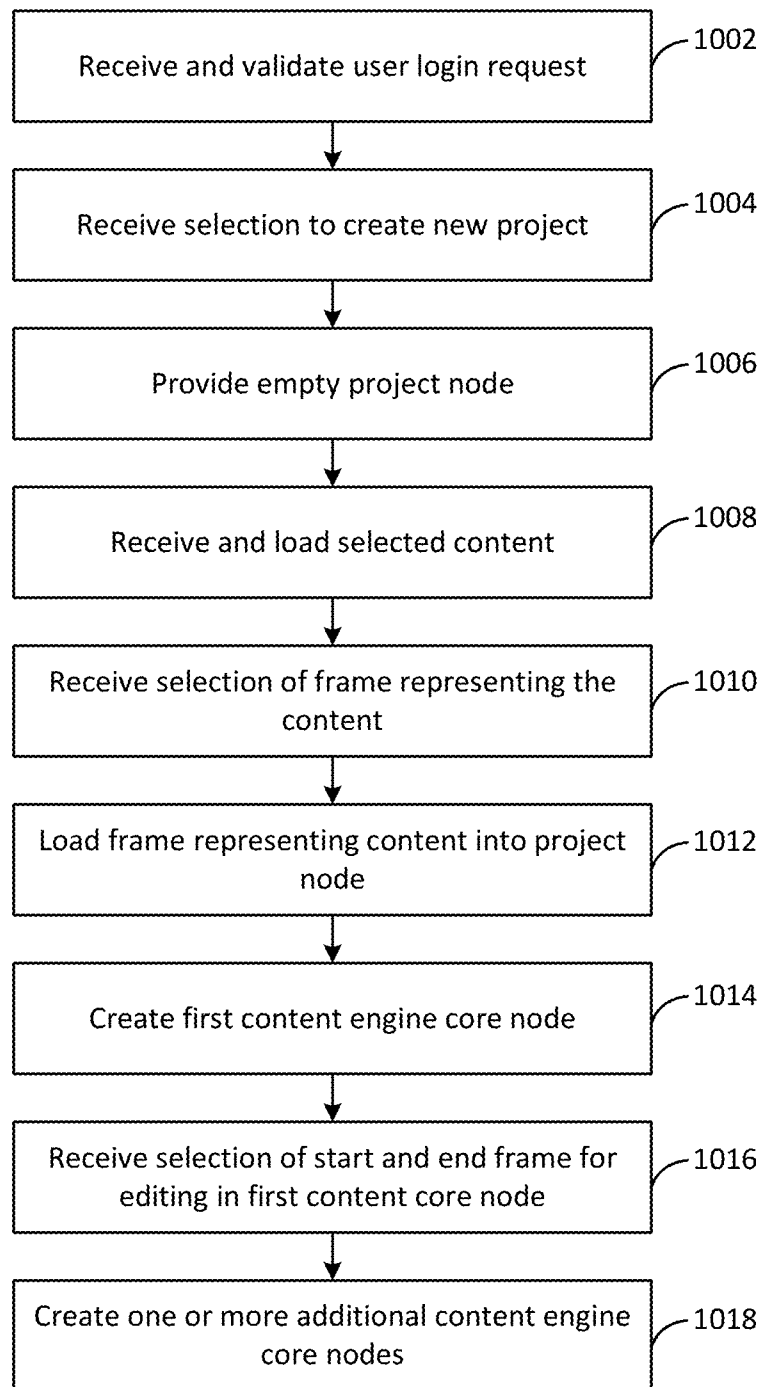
Receive and validate user login request

1002

Receive selection to create new project

1004

Provide empty project node

1006

Receive and load selected content

1008

Receive selection of frame representing the content

1010

Load frame representing content into project node

1012

Create first content engine core node

1014

Receive selection of start and end frame for editing in first content core node

1016

Create one or more additional content engine core nodes

1018